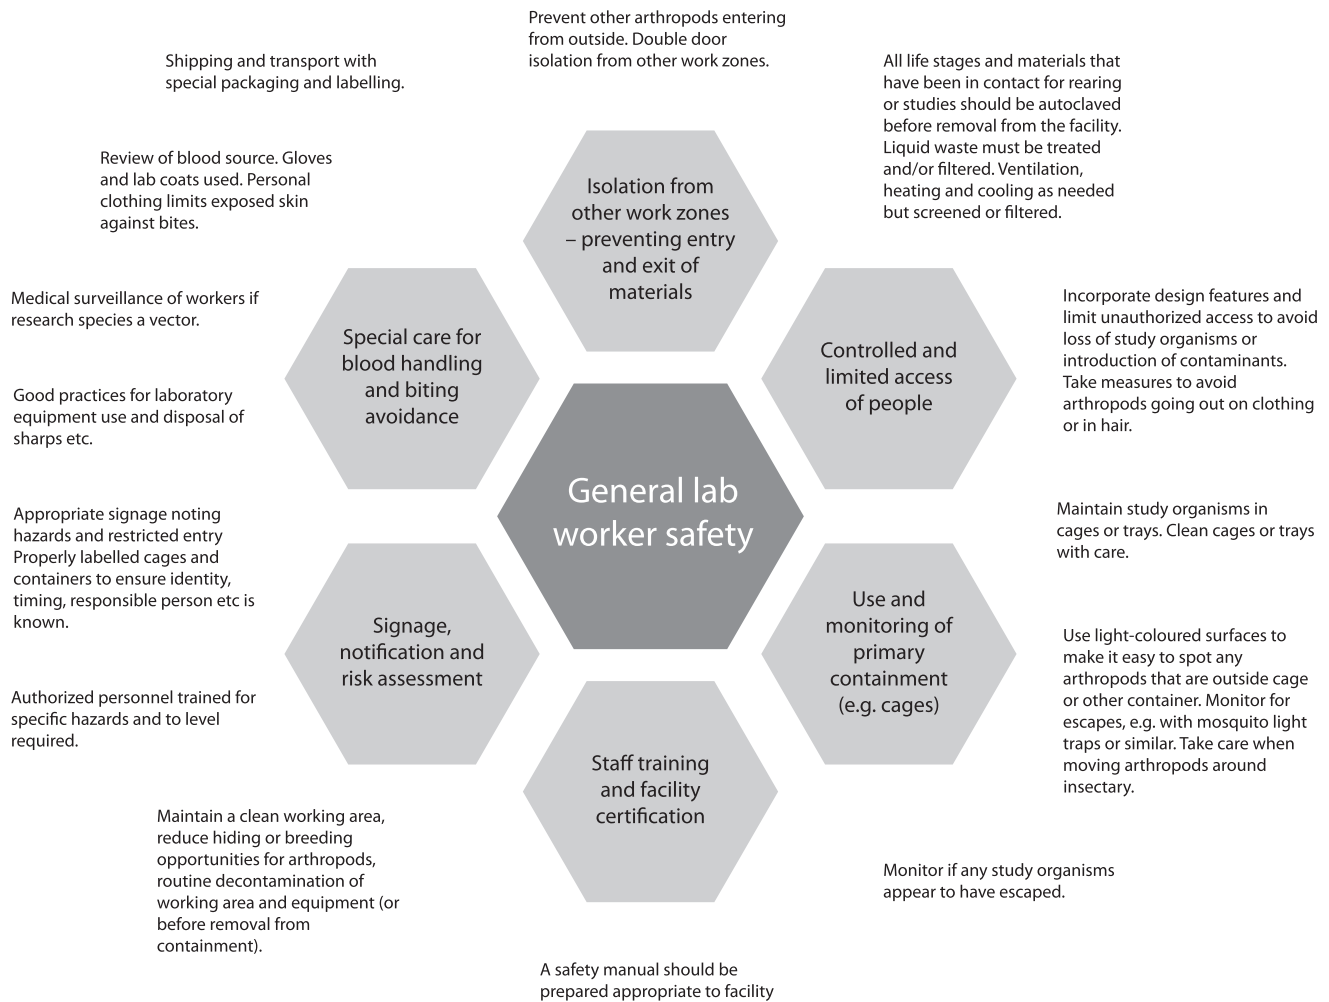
Prevent other arthropods entering from outside. Double door isolation from other work zones.

Shipping and transport with special packaging and labelling.

All life stages and materials that have been in contact for rearing or studies should be autoclaved before removal from the facility. Liquid waste must be treated and/or filtered. Ventilation, heating and cooling as needed but screened or filtered.

Review of blood source. Gloves and lab coats used. Personal clothing limits exposed skin against bites.

Isolation from other work zones – preventing entry and exit of materials

Medical surveillance of workers if research species a vector.

Special care for blood handling and biting avoidance

Incorporate design features and limit unauthorized access to avoid loss of study organisms or introduction of contaminants. Take measures to avoid arthropods going out on clothing or in hair.

Controlled and limited access of people

Good practices for laboratory equipment use and disposal of sharps etc.

General lab worker safety

Appropriate signage noting hazards and restricted entry Properly labelled cages and containers to ensure identity, timing, responsible person etc is known.

Maintain study organisms in cages or trays. Clean cages or trays with care.

Signage, notification and risk assessment

Use and monitoring of primary containment (e.g. cages)

Use light-coloured surfaces to make it easy to spot any arthropods that are outside cage or other container. Monitor for escapes, e.g. with mosquito light traps or similar. Take care when moving arthropods around insectary.

Authorized personnel trained for specific hazards and to level required.

Staff training and facility certification

Maintain a clean working area, reduce hiding or breeding opportunities for arthropods, routine decontamination of working area and equipment (or before removal from containment).

Monitor if any study organisms appear to have escaped.

A safety manual should be prepared appropriate to facility